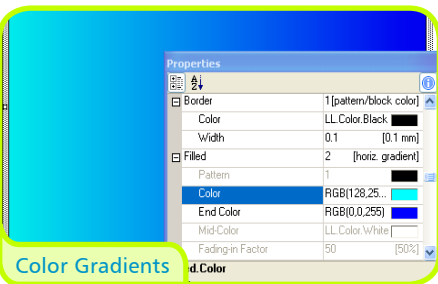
Properties

| | |
|---|---|
| ⊟ Border | 1 [pattern/block color] |
| Color | LL.Color.Black |
| Width | 0.1 [0.1 mm] |
| ⊟ Filled | 2 [horiz. gradient] |
| Pattern | 1 |
| Color | RGB(128,25... |
| End Color | RGB(0,0,255) |
| Mid-Color | LL.Color.White |
| Fading-in Factor | 50 [50%] |

Color Gradients

d.Color